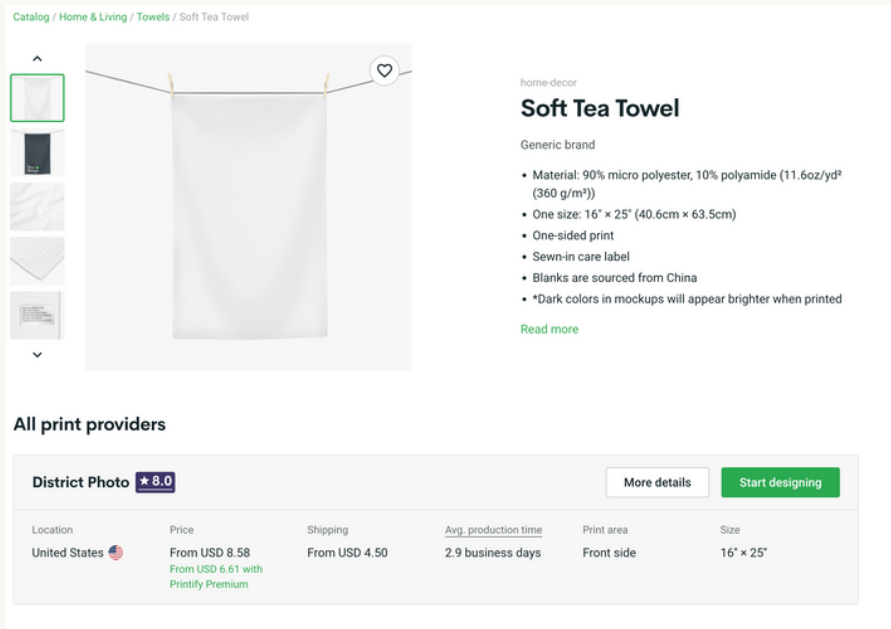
Catalog / Home & Living / Towels / Soft Tea Towel

home-decor

Soft Tea Towel

Generic brand

- Material: 90% micro polyester, 10% polyamide (11.6oz/yd² (360 g/m²))
- One size: 16" × 25" (40.6cm × 63.5cm)
- One-sided print
- Sewn-in care label
- Blanks are sourced from China
- *Dark colors in mockups will appear brighter when printed

Read more

All print providers

District Photo ★ 8.0

More details

Start designing

| Location | Price | Shipping | Avg. production time | Print area | Size |
|---|---|---|---|---|---|
| United States | From USD 8.58 From USD 6.61 with Printify Premium | From USD 4.50 | 2.9 business days | Front side | 16" × 25" |